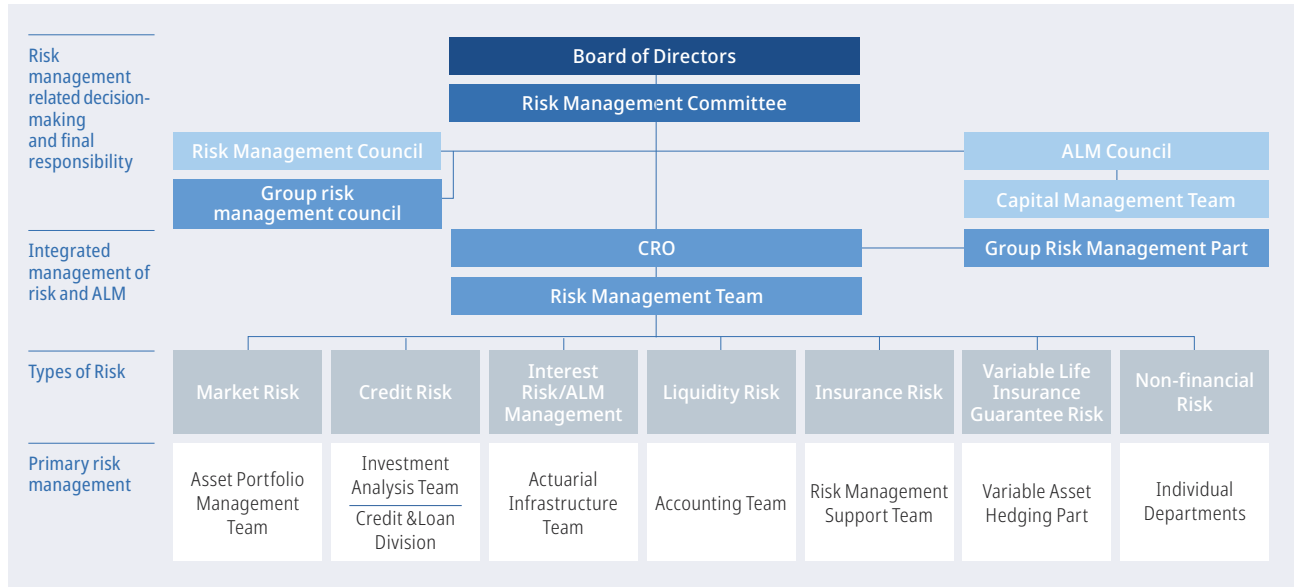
Risk management related decision-making and final responsibility

Board of Directors

Risk Management Committee

Risk Management Council

Group risk management council

ALM Council

Capital Management Team

Integrated management of risk and ALM

CRO

Group Risk Management Part

Risk Management Team

Types of Risk

| Market Risk | Credit Risk | Interest Risk/ALM Management | Liquidity Risk | Insurance Risk | Variable Life Insurance Guarantee Risk | Non-financial Risk |
|---|---|---|---|---|---|---|
| Asset Portfolio Management Team | Investment Analysis Team / Credit &Loan Division | Actuarial Infrastructure Team | Accounting Team | Risk Management Support Team | Variable Asset Hedging Part | Individual Departments |

Primary risk management